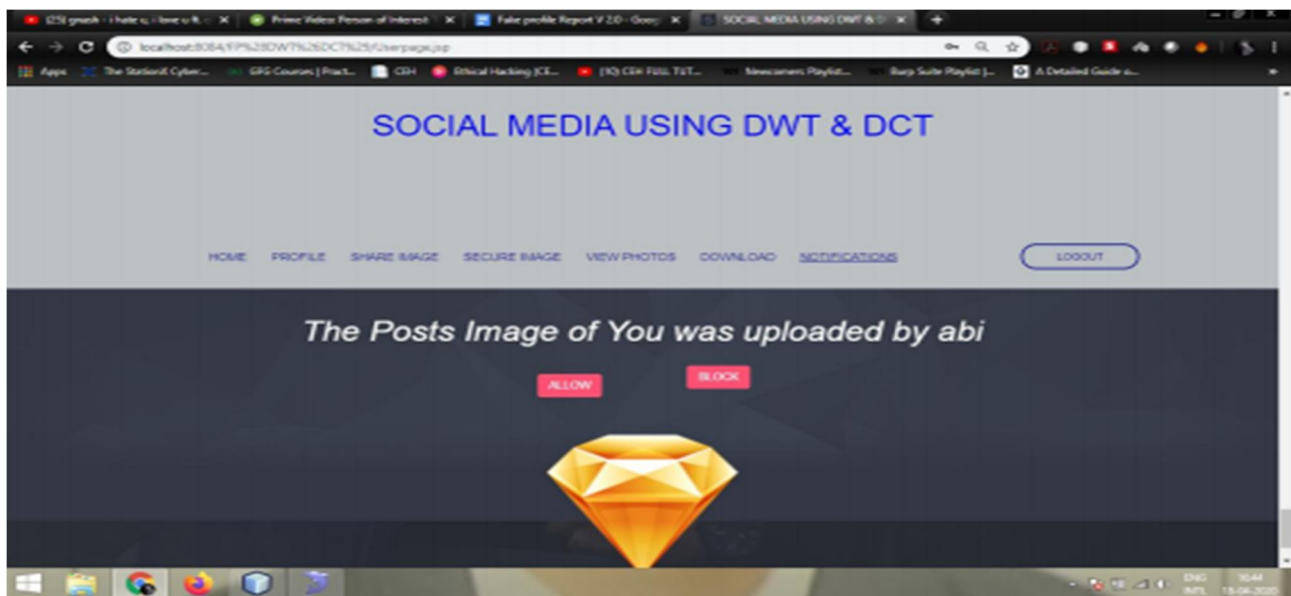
(25) gnash - i hate u, i love u ft. ✕ | Prime Video: Person of Interest ✕ | Fake profile Report V 2.0 - Goog ✕ | SOCIAL MEDIA USING DWT & D ✕

localhost:8084/FP%28DWT%26DCT%29/Userpage.jsp

Apps | The StationX Cyber... | GFG Courses | Pract... | CEH | Ethical Hacking (CE... | (10) CEH FULL TUT... | Newcomers Playlist... | Burp Suite Playlist |... | A Detailed Guide o...

SOCIAL MEDIA USING DWT & DCT

HOME PROFILE SHARE IMAGE SECURE IMAGE VIEW PHOTOS DOWNLOAD NOTIFICATIONS

LOGOUT

The Posts Image of You was uploaded by abi

ALLOW

BLOCK

ENG INTL 16:44 15-04-2020